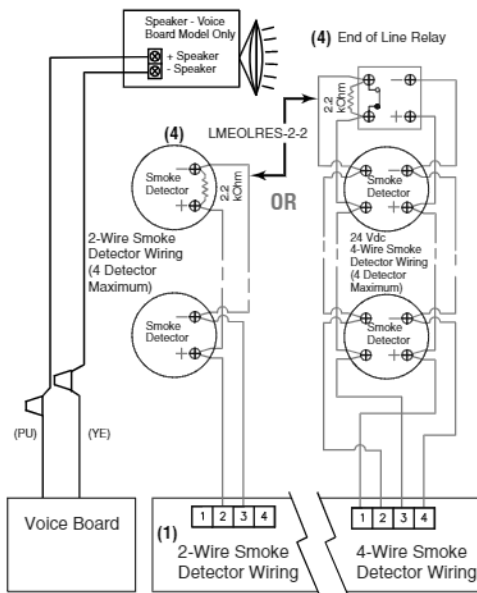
Speaker - Voice Board Model Only

+ Speaker
- Speaker

(4) End of Line Relay

2.2 kOhm

(4)

LMEOLRES-2-2

Smoke Detector

2.2 kOhm

OR

Smoke Detector

2-Wire Smoke Detector Wiring (4 Detector Maximum)

24 Vdc 4-Wire Smoke Detector Wiring (4 Detector Maximum)

Smoke Detector

Smoke Detector

(PU)

(YE)

Voice Board

(1)

1 2 3 4

2-Wire Smoke Detector Wiring

1 2 3 4

4-Wire Smoke Detector Wiring